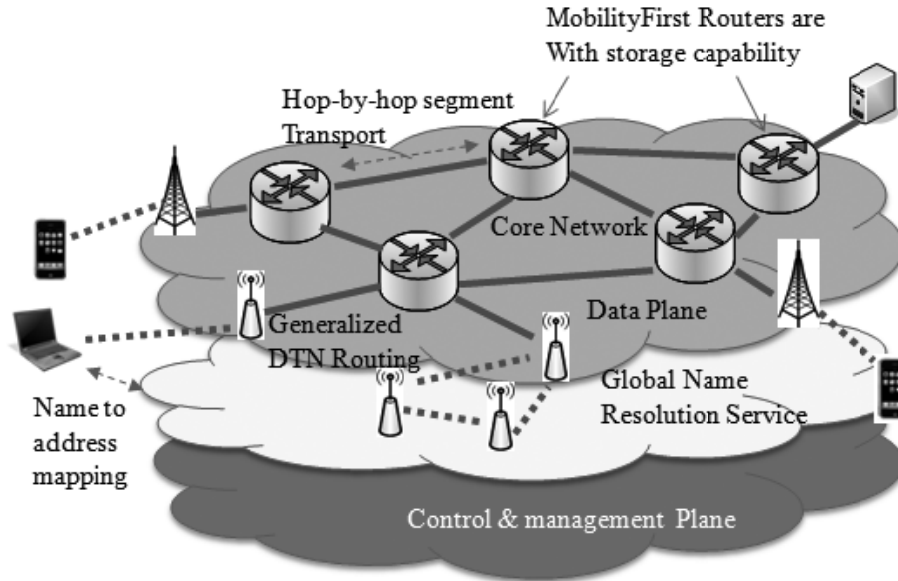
MobilityFirst Routers are With storage capability

Hop-by-hop segment Transport

Core Network

Data Plane

Generalized DTN Routing

Global Name Resolution Service

Name to address mapping

Control & management Plane